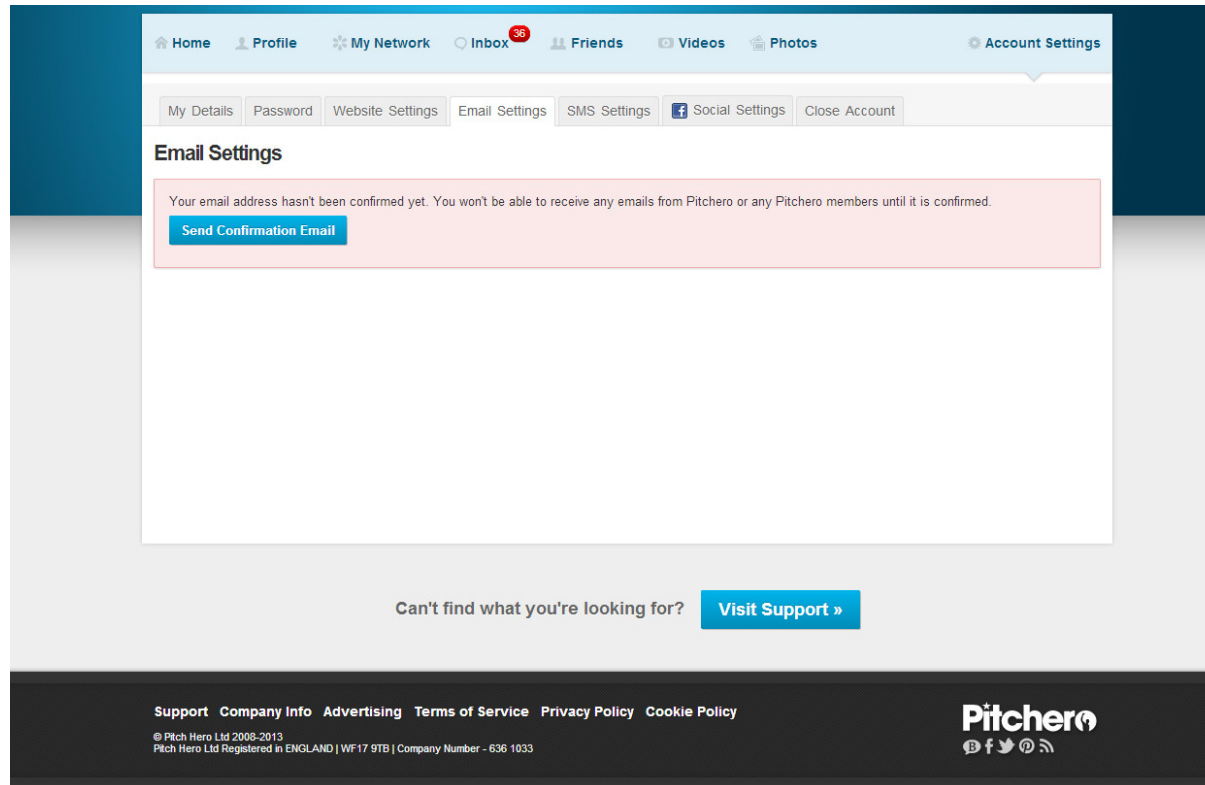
Home Profile My Network Inbox 36 Friends Videos Photos Account Settings

My Details Password Website Settings Email Settings SMS Settings Social Settings Close Account

Email Settings

Your email address hasn't been confirmed yet. You won't be able to receive any emails from Pitchero or any Pitchero members until it is confirmed.

Send Confirmation Email

Can't find what you're looking for? Visit Support »

Support Company Info Advertising Terms of Service Privacy Policy Cookie Policy

© Pitch Hero Ltd 2008-2013
Pitch Hero Ltd Registered in ENGLAND | WF17 9TB | Company Number - 636 1033

Pitchero